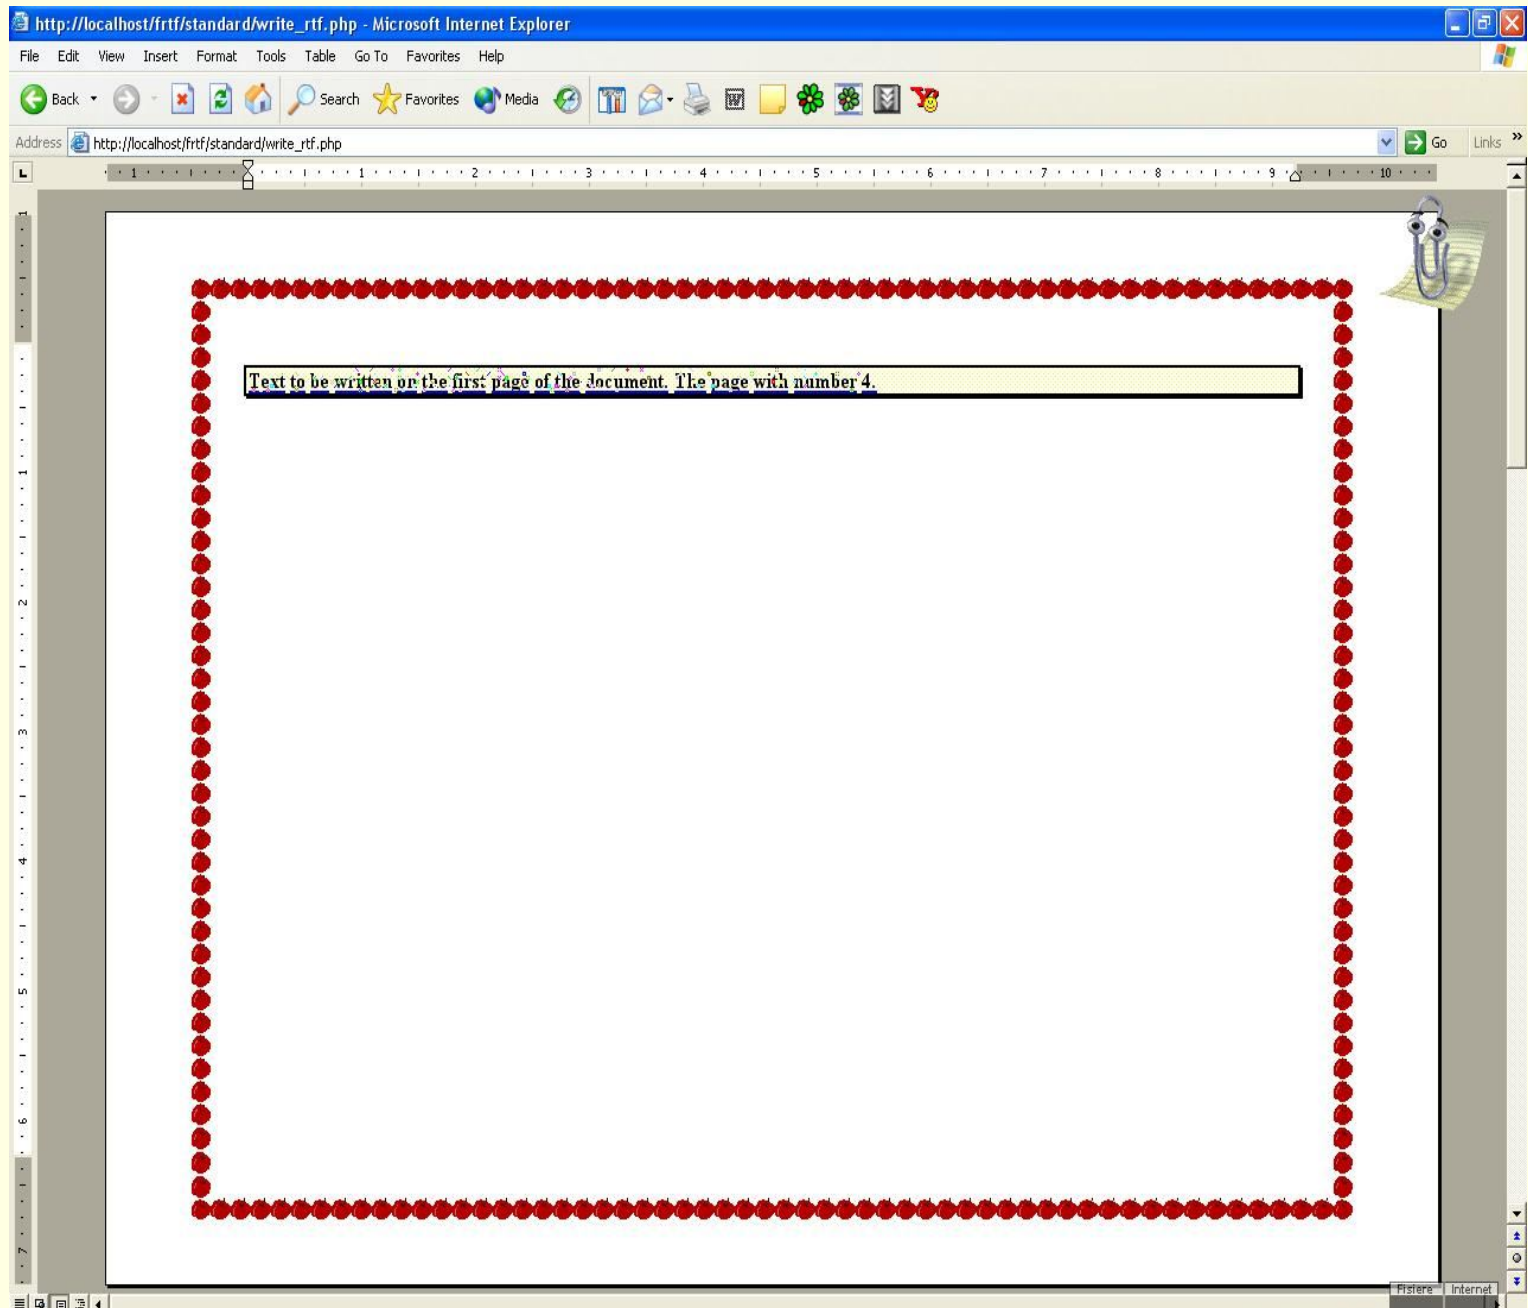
http://localhost/frtf/standard/write_rtf.php - Microsoft Internet Explorer

File Edit View Insert Format Tools Table Go To Favorites Help

Back Search Favorites Media

Address http://localhost/frtf/standard/write_rtf.php Go Links »

1 1 2 3 4 5 6 7 8 9 10

Text to be written on the first page of the document. The page with number 4.

Fisiere Internet